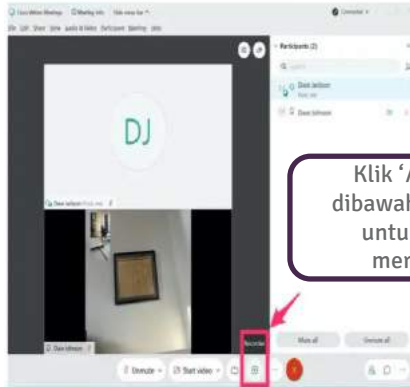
Cisco Webex Meetings Meeting Info Hide menu bar

File Edit Share View Audio & Video Participant Meeting Help

Connected

Participants (2)

Dave Jackson
Host, me

Dave Johnson

DJ

Dave Jackson Host, me

Dave Johnson

Recorder

Mute all

Unmute all

Unmute

Start video

Klik 'A
dibawah
untu
men